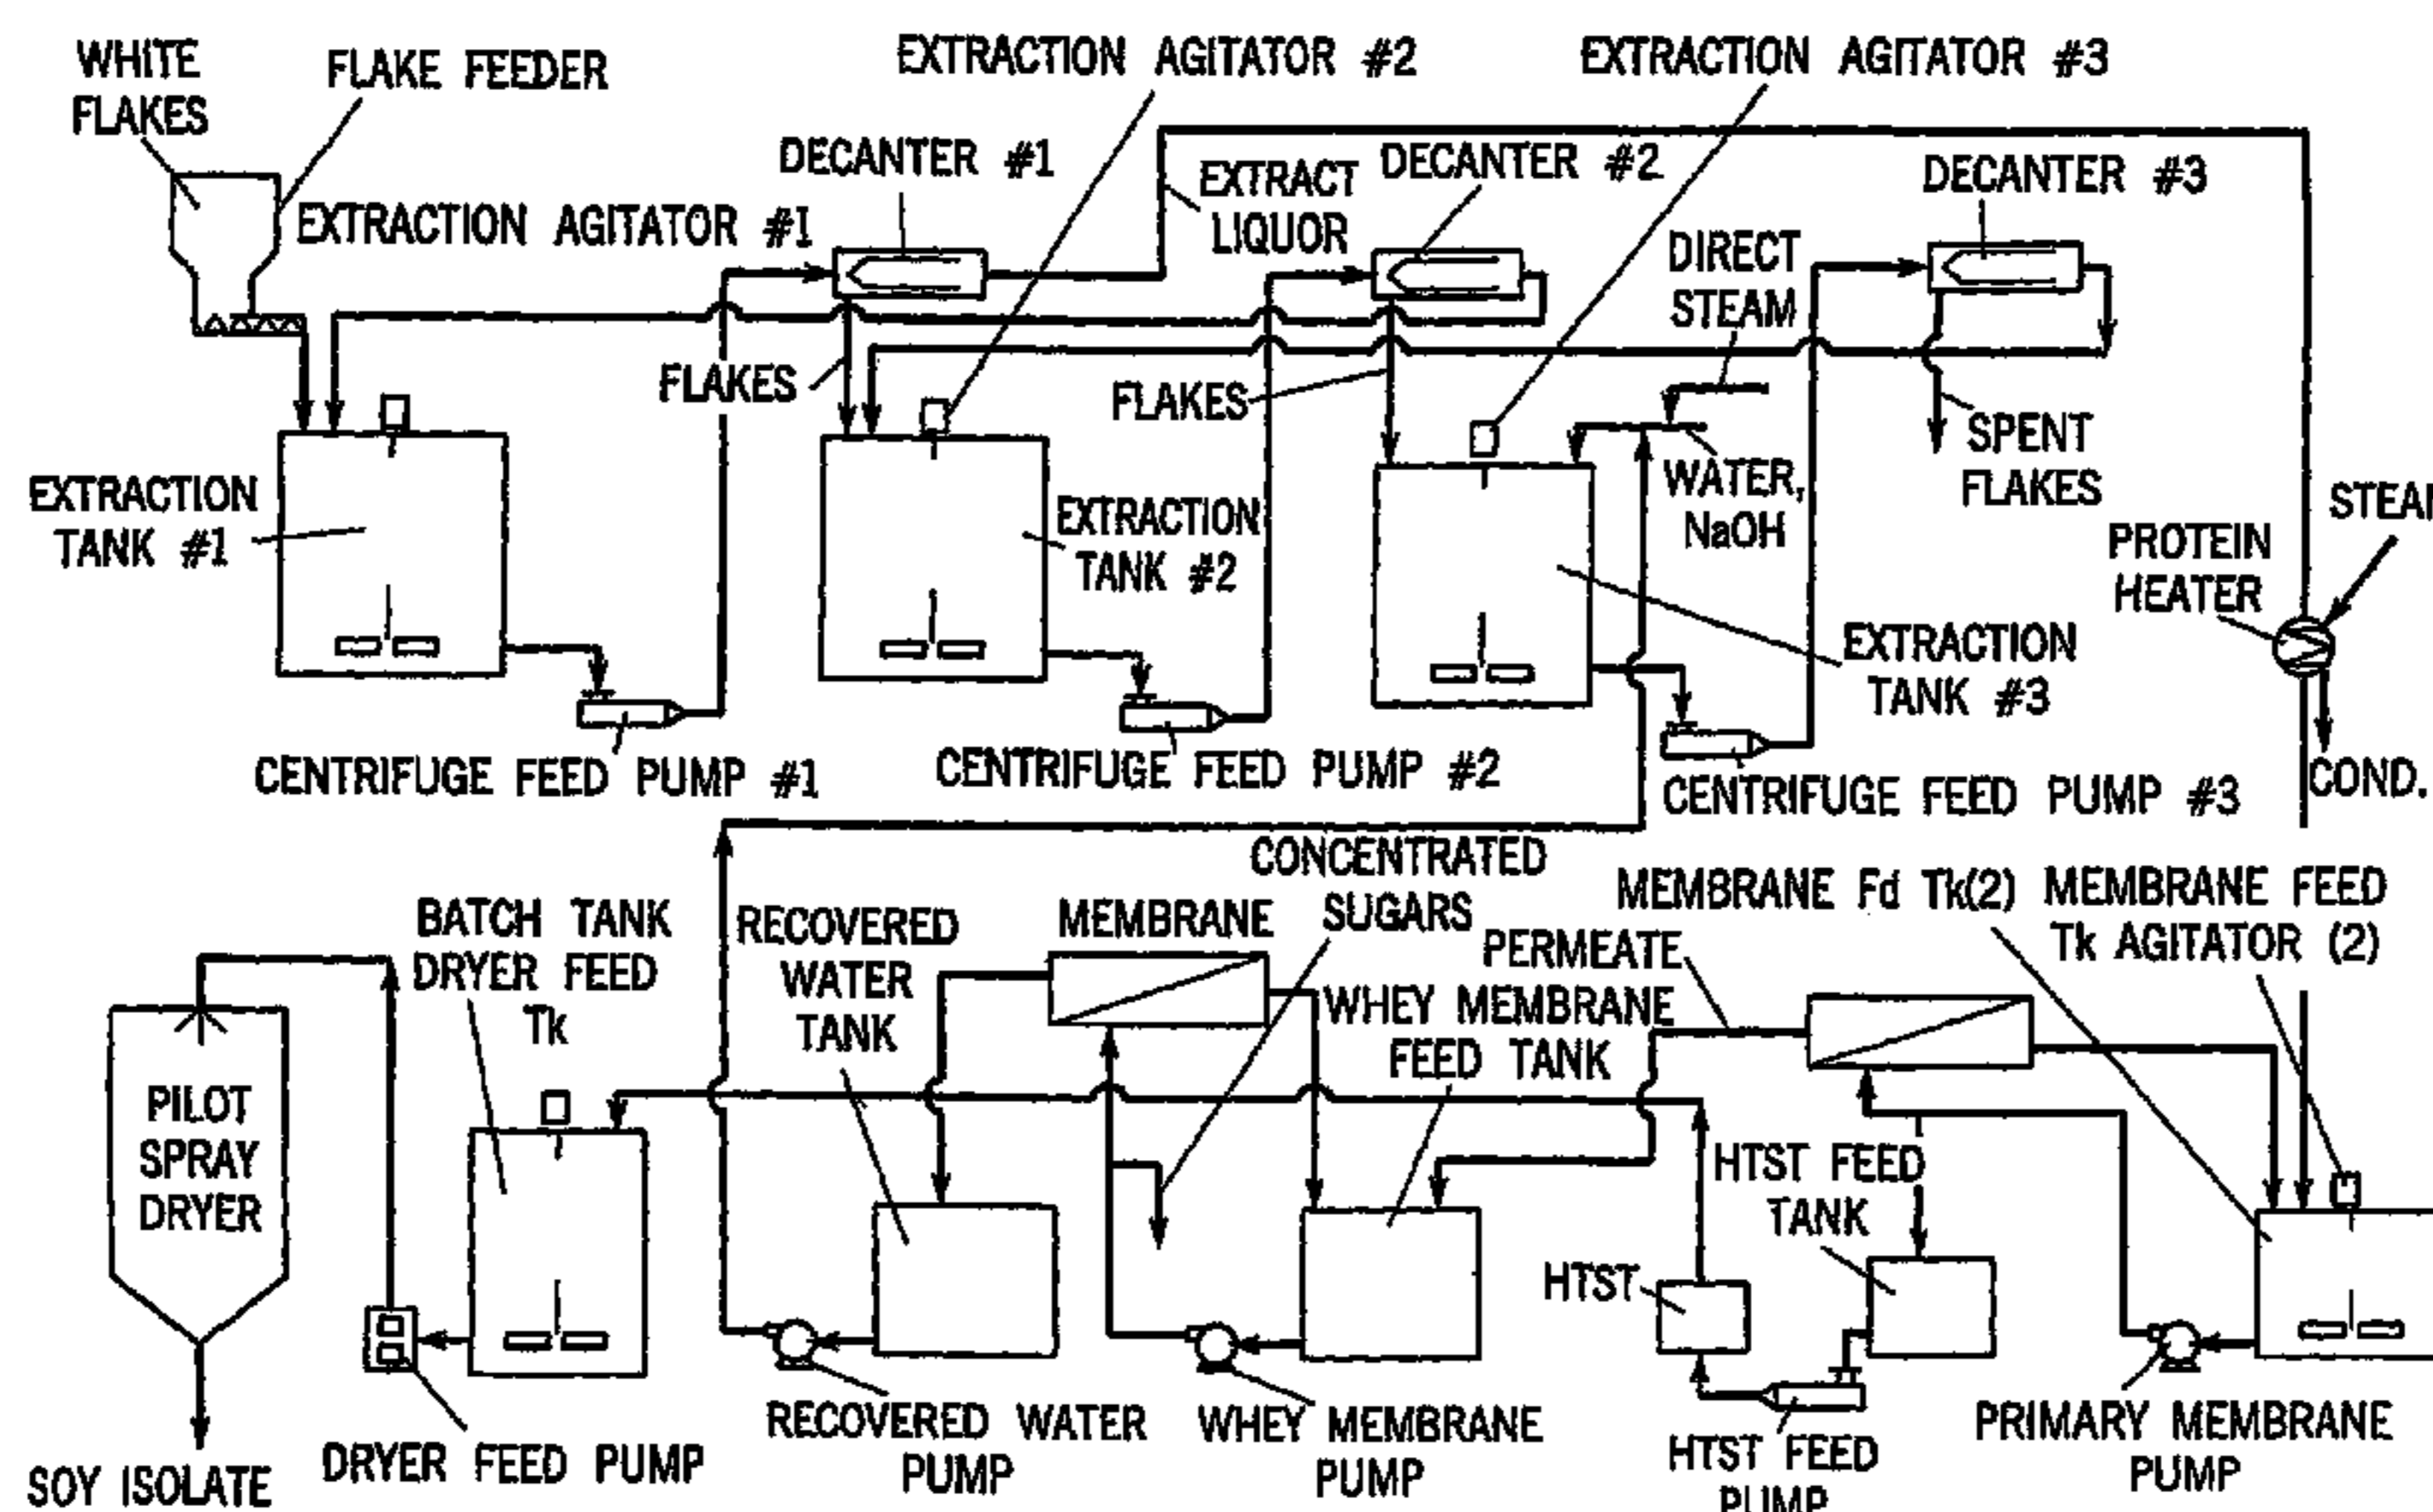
WHITE FLAKES
FLAKE FEEDER
EXTRACTION AGITATOR #2
EXTRACTION AGITATOR #3
DECANTER #1
EXTRACT LIQUOR
DECANTER #2
DECANTER #3
EXTRACTION AGITATOR #1
DIRECT STEAM
FLAKES
FLAKES
SPENT FLAKES
WATER, NaOH
EXTRACTION TANK #1
EXTRACTION TANK #2
STEA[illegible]
PROTEIN HEATER
EXTRACTION TANK #3
CENTRIFUGE FEED PUMP #1
CENTRIFUGE FEED PUMP #2
CENTRIFUGE FEED PUMP #3
COND.
CONCENTRATED SUGARS
MEMBRANE Fd Tk(2)
MEMBRANE FEED Tk AGITATOR (2)
BATCH TANK DRYER FEED Tk
RECOVERED WATER TANK
MEMBRANE
PERMEATE
WHEY MEMBRANE FEED TANK
PILOT SPRAY DRYER
HTST FEED TANK
HTST
SOY ISOLATE
DRYER FEED PUMP
RECOVERED WATER PUMP
WHEY MEMBRANE PUMP
HTST FEED PUMP
PRIMARY MEMBRANE PUMP